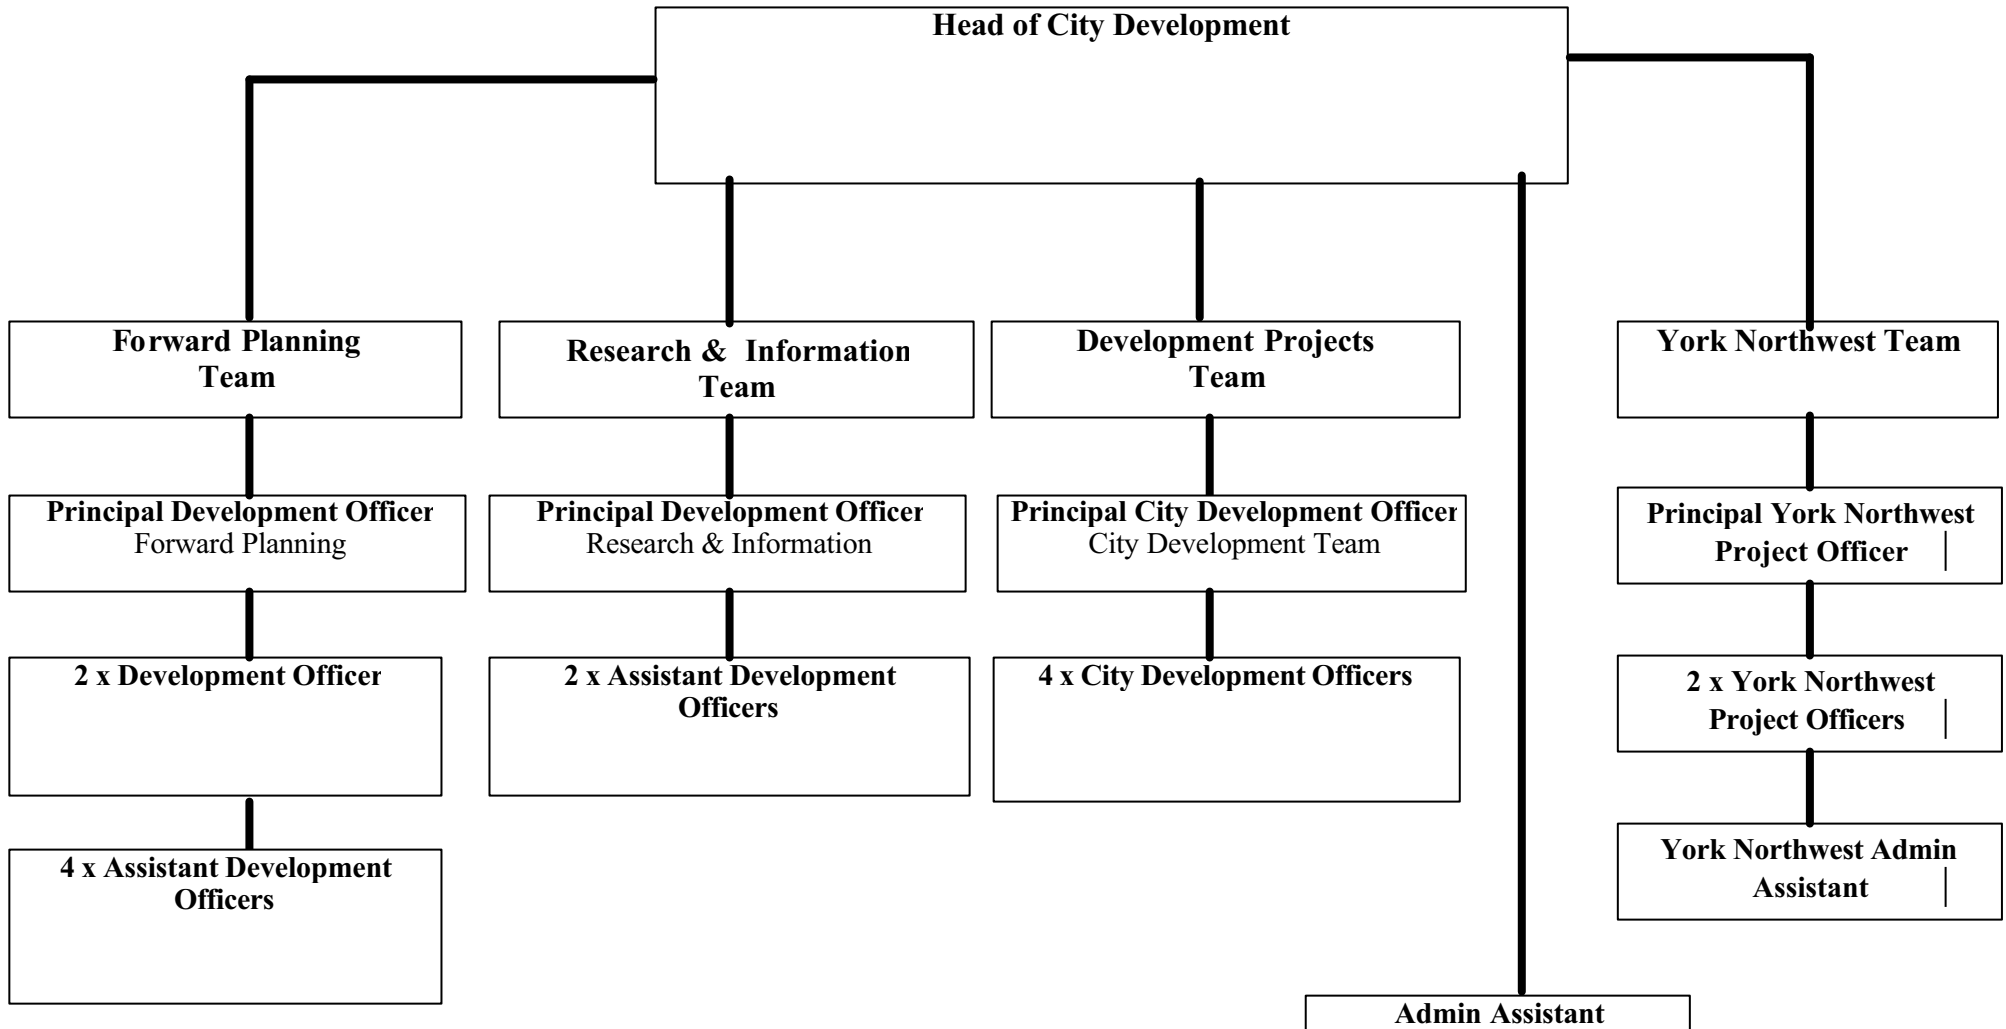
Head of City Development

Forward Planning Team

Research & Information Team

Development Projects Team

York Northwest Team

Principal Development Officer
Forward Planning

Principal Development Officer
Research & Information

Principal City Development Officer
City Development Team

Principal York Northwest Project Officer

2 x Development Officer

2 x Assistant Development Officers

4 x City Development Officers

2 x York Northwest Project Officers

4 x Assistant Development Officers

York Northwest Admin Assistant

Admin Assistant